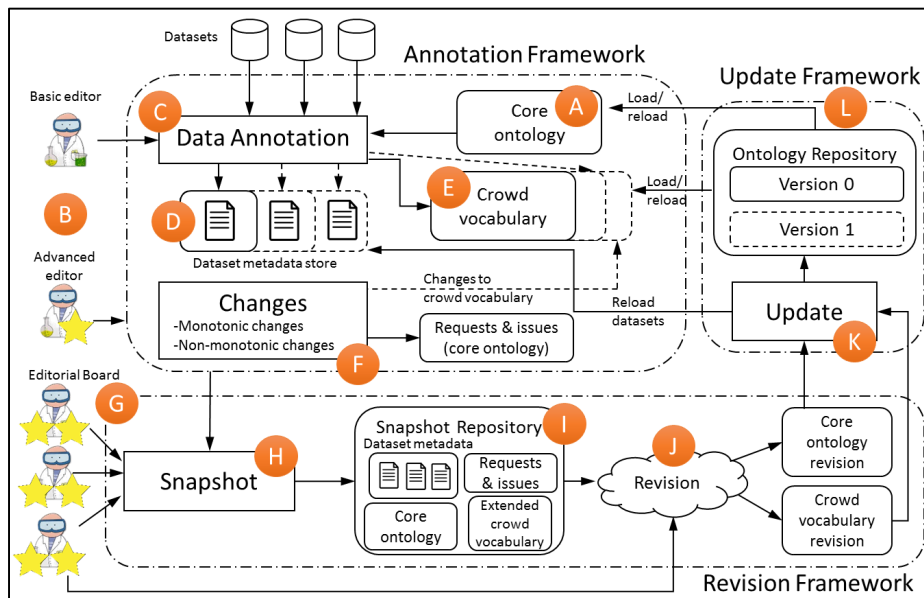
Datasets

Annotation Framework

Update Framework

Basic editor

C

Data Annotation

Core ontology

A

Load/ reload

L

Ontology Repository

Version 0

Version 1

B

D

E

Crowd vocabulary

Load/ reload

Dataset metadata store

Advanced editor

Changes to crowd vocabulary

Changes

-Monotonic changes

-Non-monotonic changes

Requests & issues (core ontology)

F

Reload datasets

Update

K

Editorial Board

G

Snapshot

H

Snapshot Repository

I

Dataset metadata

Requests & issues

Core ontology

Extended crowd vocabulary

J

Revision

Core ontology revision

Crowd vocabulary revision

Revision Framework